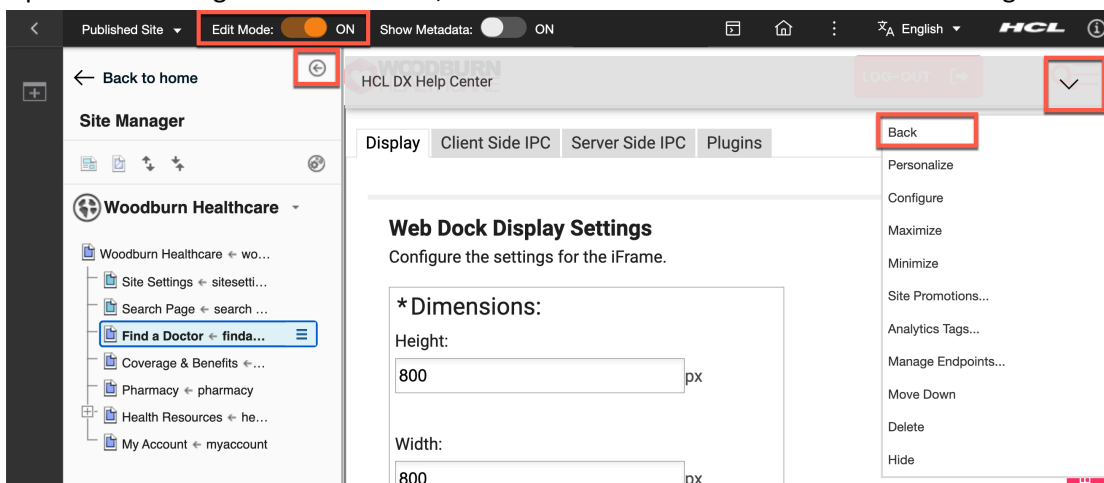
Published Site
Edit Mode: ON
Show Metadata: ON
English
HCL

← Back to home
Site Manager
Woodburn Healthcare
Woodburn Healthcare ← wo...
Site Settings ← sitesetti...
Search Page ← search ...
Find a Doctor ← finda...
Coverage & Benefits ←...
Pharmacy ← pharmacy
Health Resources ← he...
My Account ← myaccount

WOODBURN
HCL DX Help Center
LOG-OUT

Display
Client Side IPC
Server Side IPC
Plugins

Web Dock Display Settings
Configure the settings for the iFrame.

*Dimensions:
Height:
800 px

Width:
800 px

Back
Personalize
Configure
Maximize
Minimize
Site Promotions...
Analytics Tags...
Manage Endpoints...
Move Down
Delete
Hide